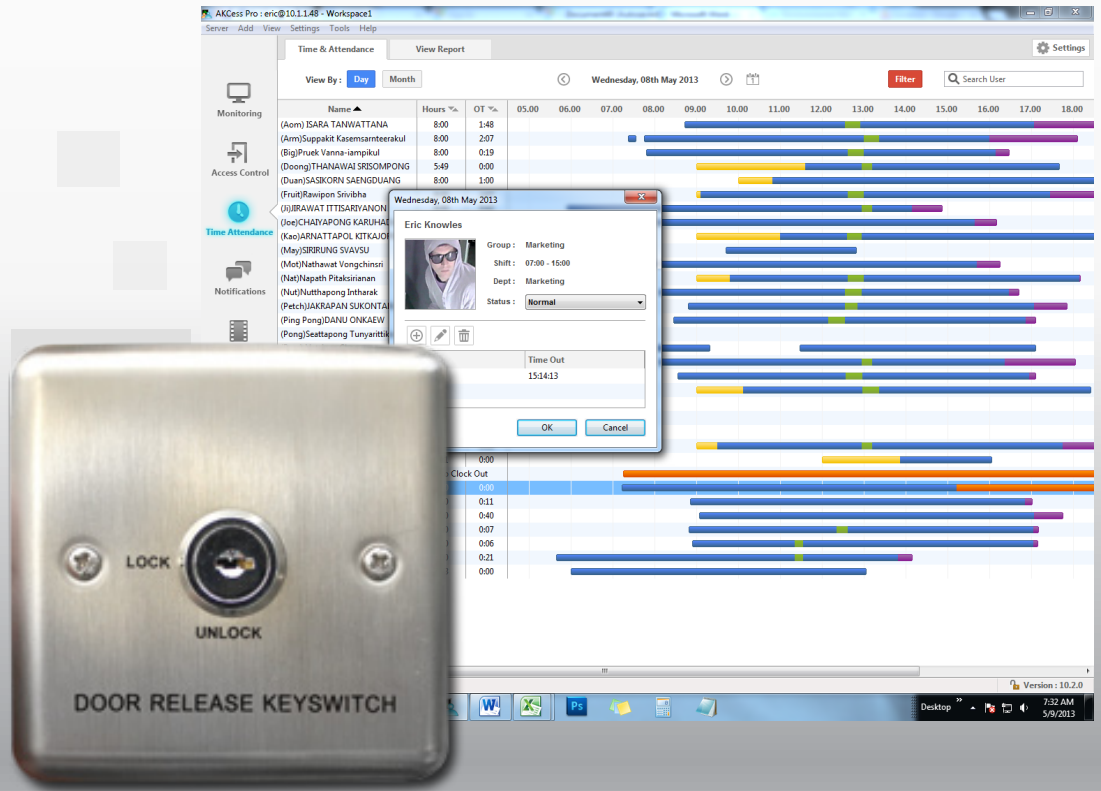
AKCess Pro : eric@10.1.1.48 - Workspace1

Server Add View Settings Tools Help

Time & Attendance View Report Settings

Monitoring

Access Control

Time Attendance

Notifications

View By : Day Month

Wednesday, 08th May 2013

Filter

Search User

| Name | Hours | OT |
|---|---|---|
| (Aom) ISARA TANWATTANA | 8:00 | 1:48 |
| (Arm)Suppakit Kasemsarnteerakul | 8:00 | 2:07 |
| (Big)Pruek Vanna-iampikul | 8:00 | 0:19 |
| (Doong)THANAWAI SRISOMPONG | 5:49 | 0:00 |
| (Duan)SASIKORN SAENGDUANG | 8:00 | 1:00 |
| (Fruit)Rawipon Srivibha | | |
| (Ji)JIRAWAT ITTISARIYANON | | |
| (Joe)CHAIYAPONG KARUHAD | | |
| (Kao)ARNATTAPOL KITKAJON | | |
| (May)SIRIRUNG SVAVSU | | |
| (Mot)Nathawat Vongchinsri | | |
| (Nat)Napath Pitaksirianan | | |
| (Nut)Nutthapong Intharak | | |
| (Petch)JAKRAPAN SUKONTA | | |
| (Ping Pong)DANU ONKAEW | | |
| (Pong)Seattapong Tunyarittik | | |
| | | 0:00 |
| | | 0:00 |
| | | 0:11 |
| | | 0:40 |
| | | 0:07 |
| | | 0:06 |
| | | 0:21 |
| | | 0:00 |

05.00 06.00 07.00 08.00 09.00 10.00 11.00 12.00 13.00 14.00 15.00 16.00 17.00 18.00

Clock Out

Wednesday, 08th May 2013

Eric Knowles

Group : Marketing

Shift : 07:00 - 15:00

Dept : Marketing

Status : Normal

Time Out

15:14:13

OK Cancel

Version : 10.2.0

Desktop 7:32 AM 5/9/2013

LOCK

UNLOCK

DOOR RELEASE KEYSWITCH